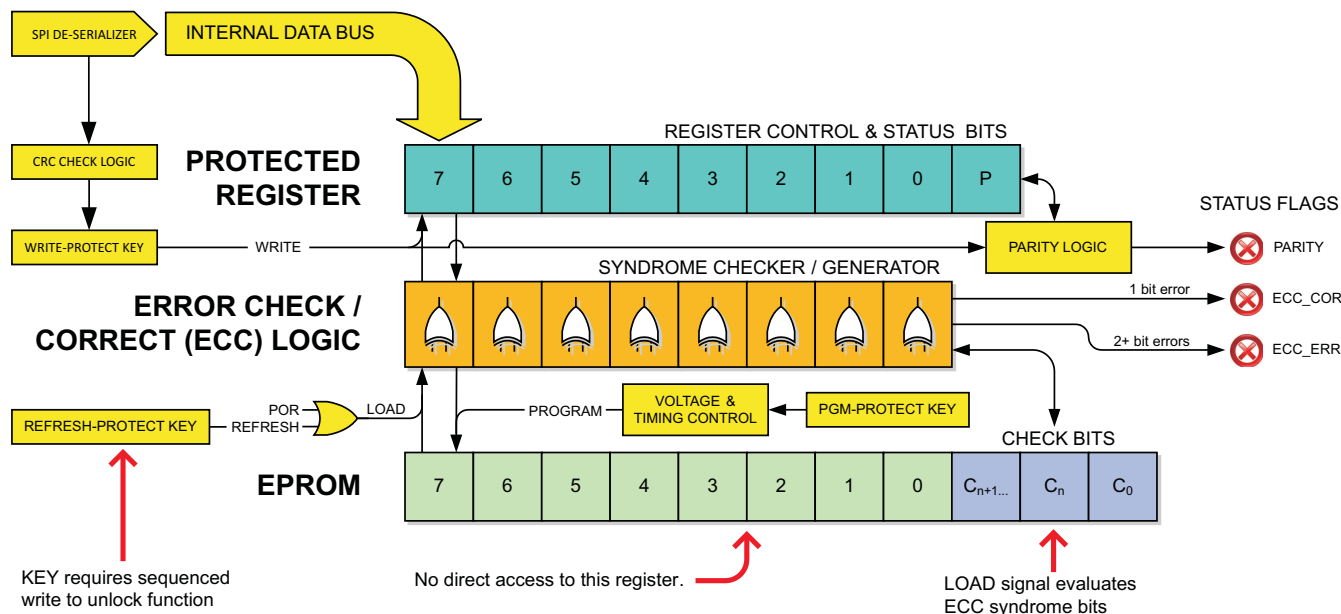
SPI DE-SERIALIZER

INTERNAL DATA BUS

CRC CHECK LOGIC

WRITE-PROTECT KEY

REGISTER CONTROL & STATUS BITS

PROTECTED REGISTER

| 7 | 6 | 5 | 4 | 3 | 2 | 1 | 0 | P |
|---|---|---|---|---|---|---|---|---|

WRITE

PARITY LOGIC

STATUS FLAGS

PARITY

SYNDROME CHECKER / GENERATOR

ERROR CHECK / CORRECT (ECC) LOGIC

1 bit error

ECC_COR

2+ bit errors

ECC_ERR

REFRESH-PROTECT KEY

POR

REFRESH

LOAD

PROGRAM

VOLTAGE & TIMING CONTROL

PGM-PROTECT KEY

CHECK BITS

EPROM

| 7 | 6 | 5 | 4 | 3 | 2 | 1 | 0 | $C_{n+1...}$ | $C_n$ | $C_0$ |
|---|---|---|---|---|---|---|---|---|---|---|

KEY requires sequenced write to unlock function

No direct access to this register.

LOAD signal evaluates ECC syndrome bits